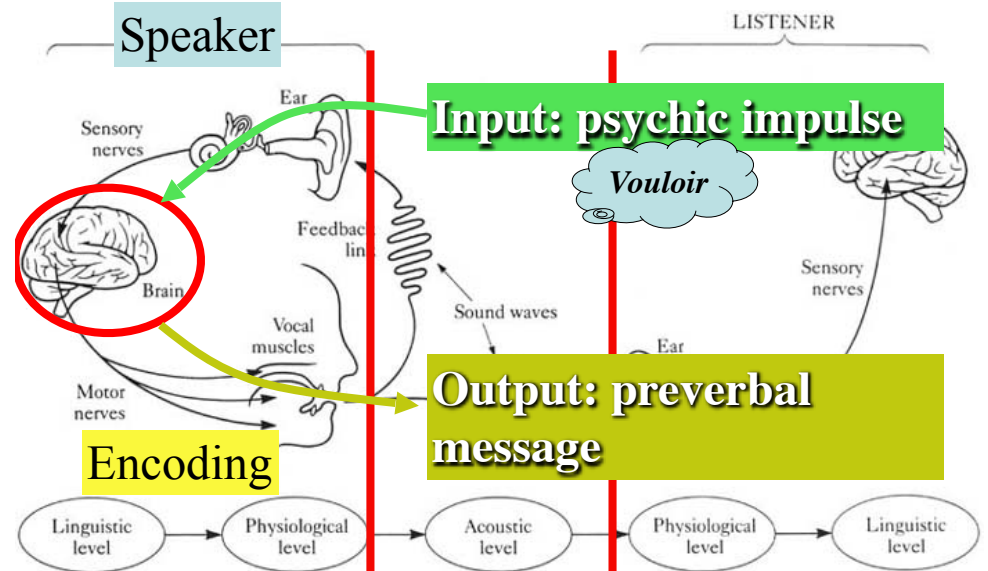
Speaker

LISTENER

Ear

Sensory nerves

Input: psychic impulse

Vouloir

Feedbac lin

Brain

Sensory nerves

Sound waves

Vocal muscles

Ear

Motor nerves

Output: preverbal message

Encoding

Linguistic level

Physiological level

Acoustic level

Physiological level

Linguistic level